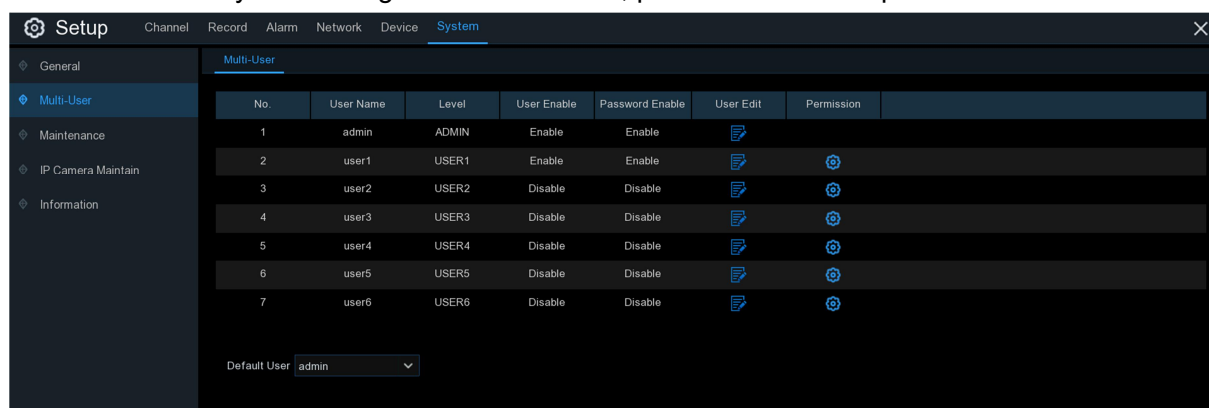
Setup Channel Record Alarm Network Device System

General
Multi-User
Maintenance
IP Camera Maintain
Information

Multi-User

| No. | User Name | Level | User Enable | Password Enable | User Edit | Permission |
|---|---|---|---|---|---|---|
| 1 | admin | ADMIN | Enable | Enable | | |
| 2 | user1 | USER1 | Enable | Enable | | |
| 3 | user2 | USER2 | Disable | Disable | | |
| 4 | user3 | USER3 | Disable | Disable | | |
| 5 | user4 | USER4 | Disable | Disable | | |
| 6 | user5 | USER5 | Disable | Disable | | |
| 7 | user6 | USER6 | Disable | Disable | | |

Default User admin